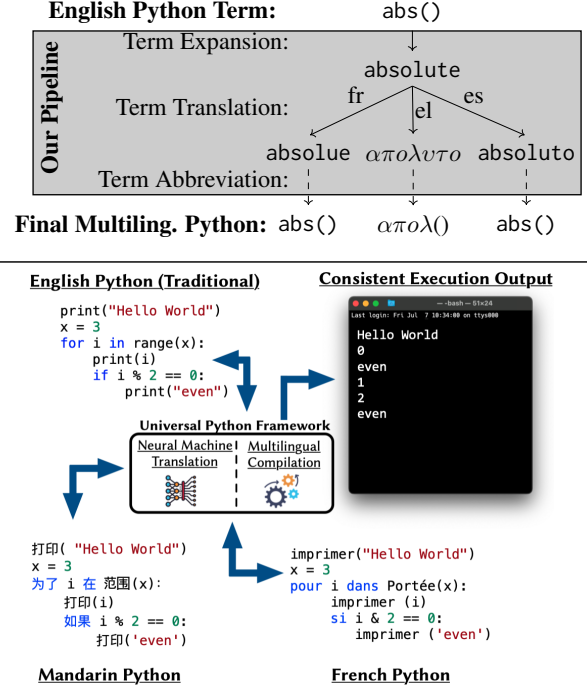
English Python Term: abs()

Our Pipeline

Term Expansion:

absolute

Term Translation:

fr el es

absolue $\alpha\pi o\lambda\upsilon\tau o$ absoluto

Term Abbreviation:

Final Multiling. Python: abs() $\alpha\pi o\lambda()$ abs()

English Python (Traditional)

```
print("Hello World")
x = 3
for i in range(x):
    print(i)
    if i % 2 == 0:
        print("even")
```

Consistent Execution Output

— -bash — 51×24

Last login: Fri Jul 7 10:34:00 on ttys000

Hello World
0
even
1
2
even

Universal Python Framework

Neural Machine Translation

Multilingual Compilation

```
打印( "Hello World")
x = 3
为了 i 在 范围(x):
    打印(i)
    如果 i % 2 == 0:
        打印('even')
```

```
imprimer("Hello World")
x = 3
pour i dans Portée(x):
    imprimer (i)
    si i & 2 == 0:
        imprimer ('even')
```

Mandarin Python

French Python